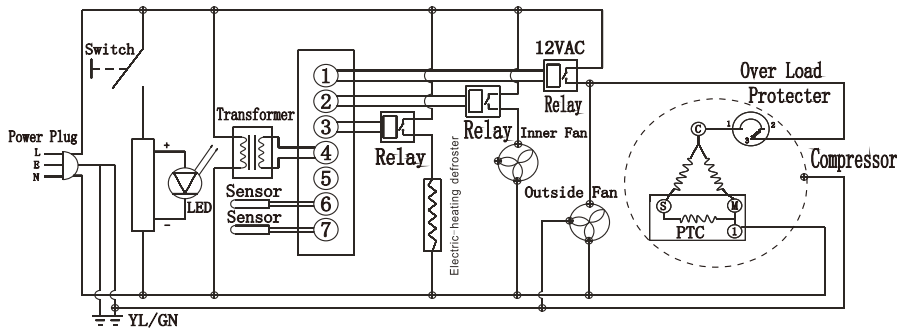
Switch

Power Plug
L
E
N

+
LED
−

Transformer

①
②
③
④
⑤
⑥
⑦

Sensor
Sensor

Relay

Electric-heating defroster

Relay

Inner Fan

12VAC
Relay

Outside Fan

Over Load
Protecter
1
2
3

Compressor

C
S
M
PTC
1

YL/GN